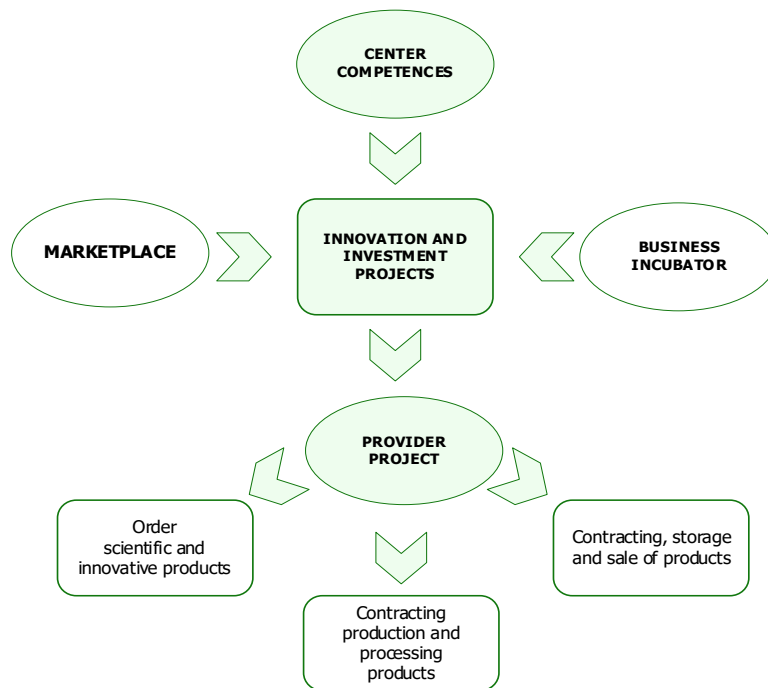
CENTER COMPETENCES

MARKETPLACE

INNOVATION AND INVESTMENT PROJECTS

BUSINESS INCUBATOR

PROVIDER PROJECT

Order scientific and innovative products

Contracting, storage and sale of products

Contracting production and processing products